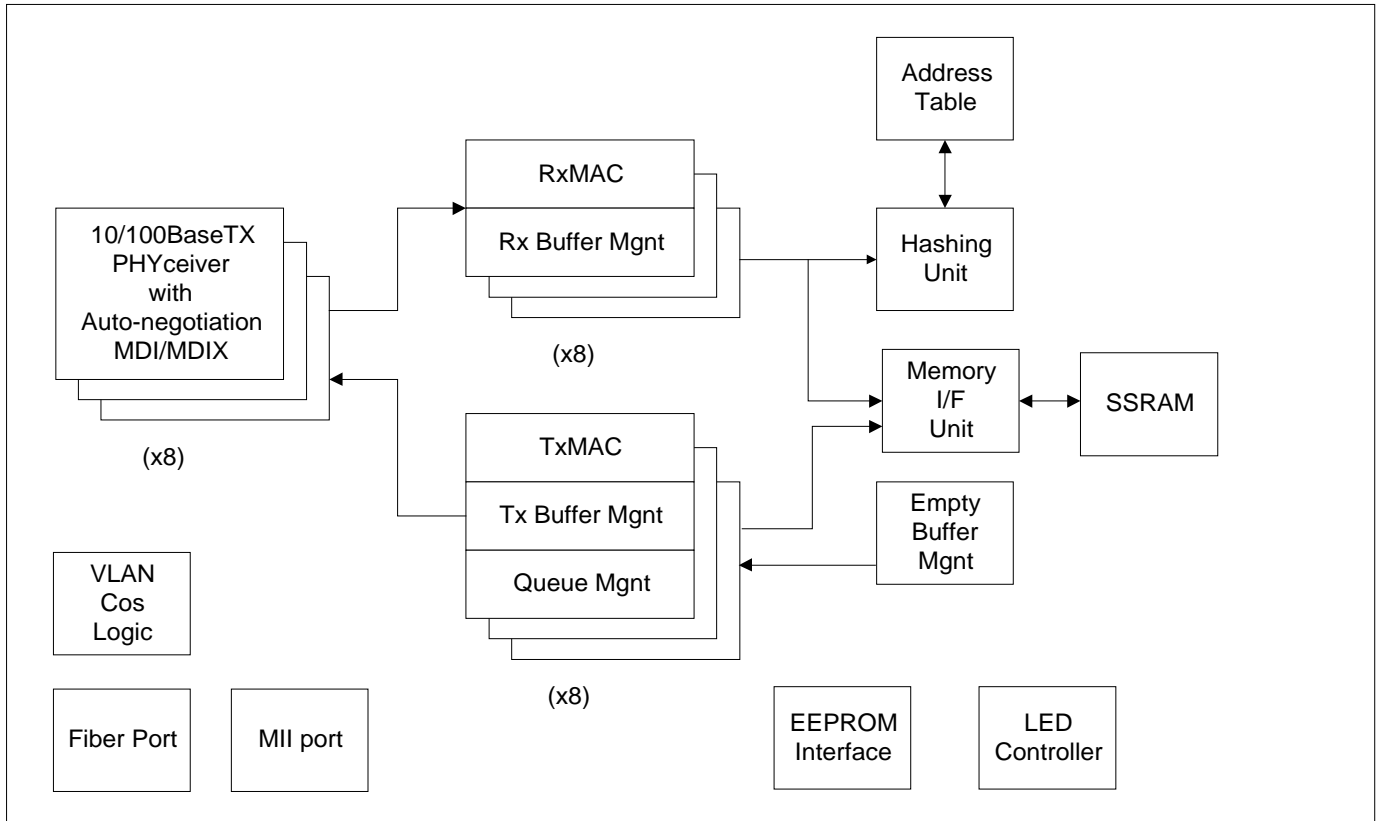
Address Table

RxMAC

Rx Buffer Mgnt

10/100BaseTX PHYceiver with Auto-negotiation MDI/MDIX

Hashing Unit

(x8)

Memory I/F Unit

SSRAM

(x8)

TxMAC

Tx Buffer Mgnt

Queue Mgnt

Empty Buffer Mgnt

VLAN Cos Logic

(x8)

Fiber Port

MII port

EEPROM Interface

LED Controller